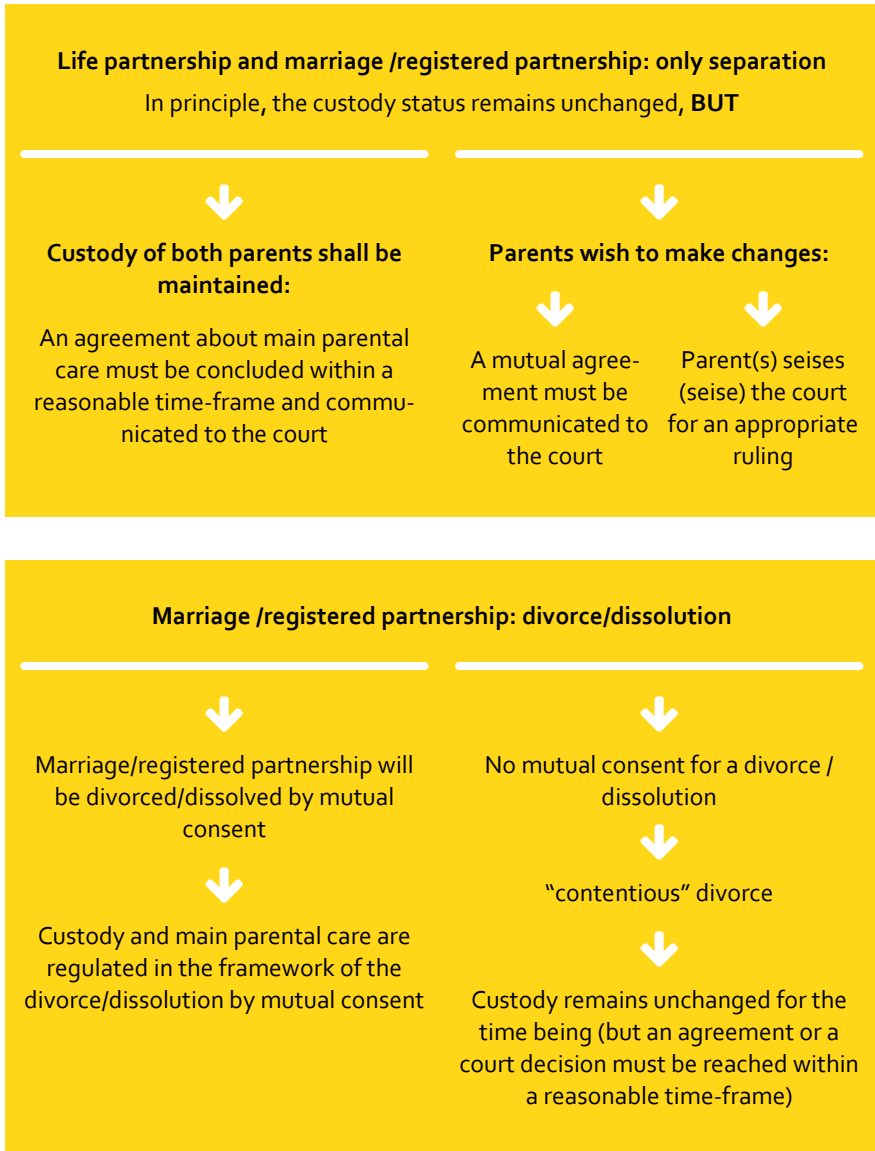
**Life partnership and marriage /registered partnership: only separation**

In principle, the custody status remains unchanged, **BUT**

**Custody of both parents shall be maintained:**

An agreement about main parental care must be concluded within a reasonable time-frame and communicated to the court

**Parents wish to make changes:**

A mutual agreement must be communicated to the court

Parent(s) seises (seise) the court for an appropriate ruling

**Marriage /registered partnership: divorce/dissolution**

Marriage/registered partnership will be divorced/dissolved by mutual consent

Custody and main parental care are regulated in the framework of the divorce/dissolution by mutual consent

No mutual consent for a divorce / dissolution

“contentious” divorce

Custody remains unchanged for the time being (but an agreement or a court decision must be reached within a reasonable time-frame)